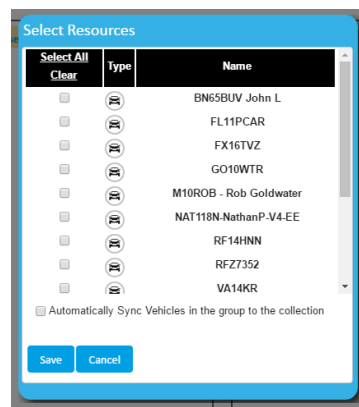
Select Resources

| Select All Clear | Type | Name |
|---|---|---|
| | | BN65BUV John L |
| | | FL11PCAR |
| | | FX16TVZ |
| | | GO10WTR |
| | | M10ROB - Rob Goldwater |
| | | NAT118N-NathanP-V4-EE |
| | | RF14HNN |
| | | RFZ7352 |
| | | VA14KR |

Automatically Sync Vehicles in the group to the collection

Save Cancel